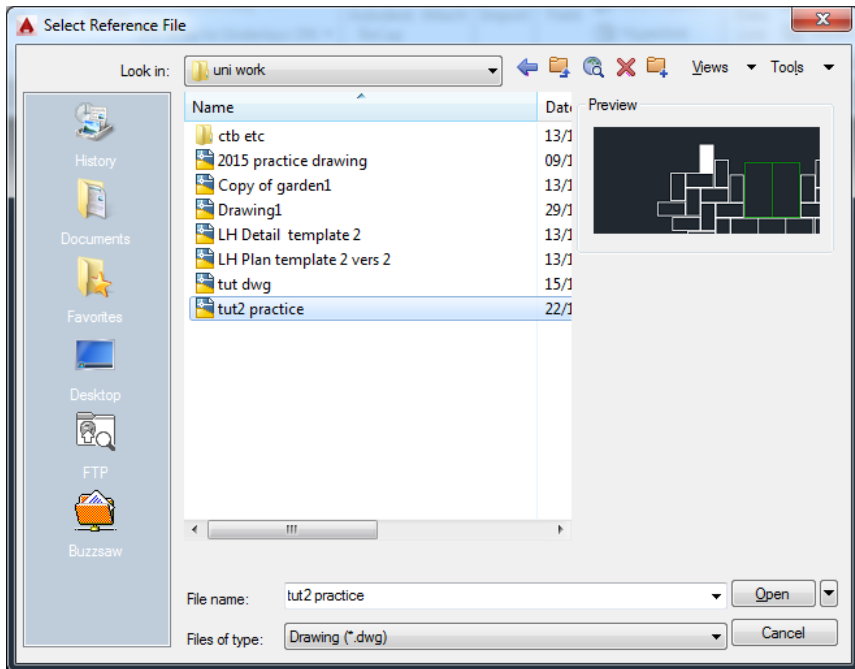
Select Reference File

Look in: uni work

Views Tools

History

Documents

Favorites

Desktop

FTP

Buzzsaw

| Name | Date |
|---|---|
| ctb etc | 13/1 |
| 2015 practice drawing | 09/1 |
| Copy of garden1 | 13/1 |
| Drawing1 | 29/1 |
| LH Detail template 2 | 13/1 |
| LH Plan template 2 vers 2 | 13/1 |
| tut dwg | 15/1 |
| tut2 practice | 22/1 |

Preview

File name: tut2 practice

Files of type: Drawing (*.dwg)

Open

Cancel